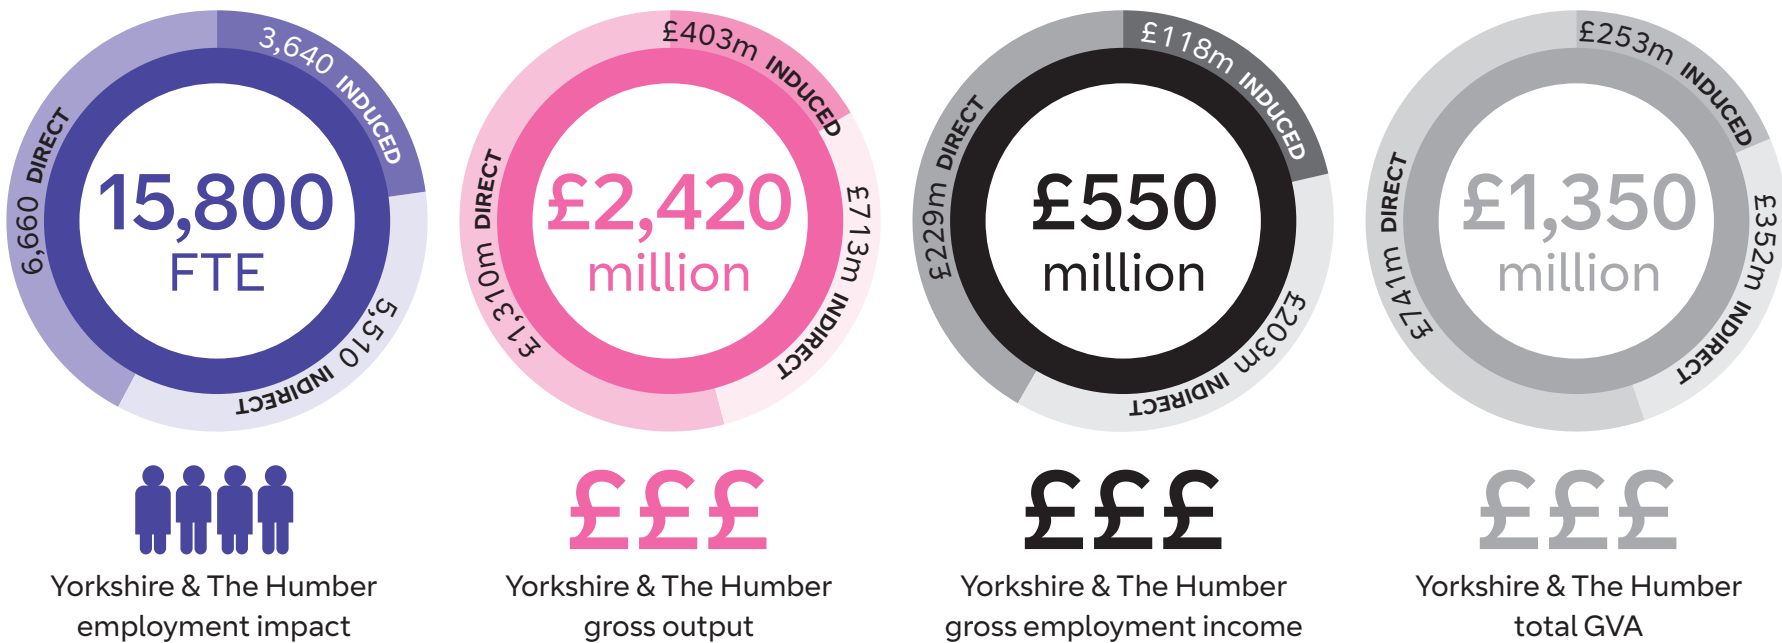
3,640 INDUCED
6,660 DIRECT
15,800
FTE
5,510 INDIRECT

Yorkshire & The Humber employment impact

£403m INDUCED
£1,310m DIRECT
£2,420
million
£713m INDIRECT

£££

Yorkshire & The Humber gross output

£118m INDUCED
£229m DIRECT
£550
million
£203m INDIRECT

£££

Yorkshire & The Humber gross employment income

£253m INDUCED
£741m DIRECT
£1,350
million
£352m INDIRECT

£££

Yorkshire & The Humber total GVA